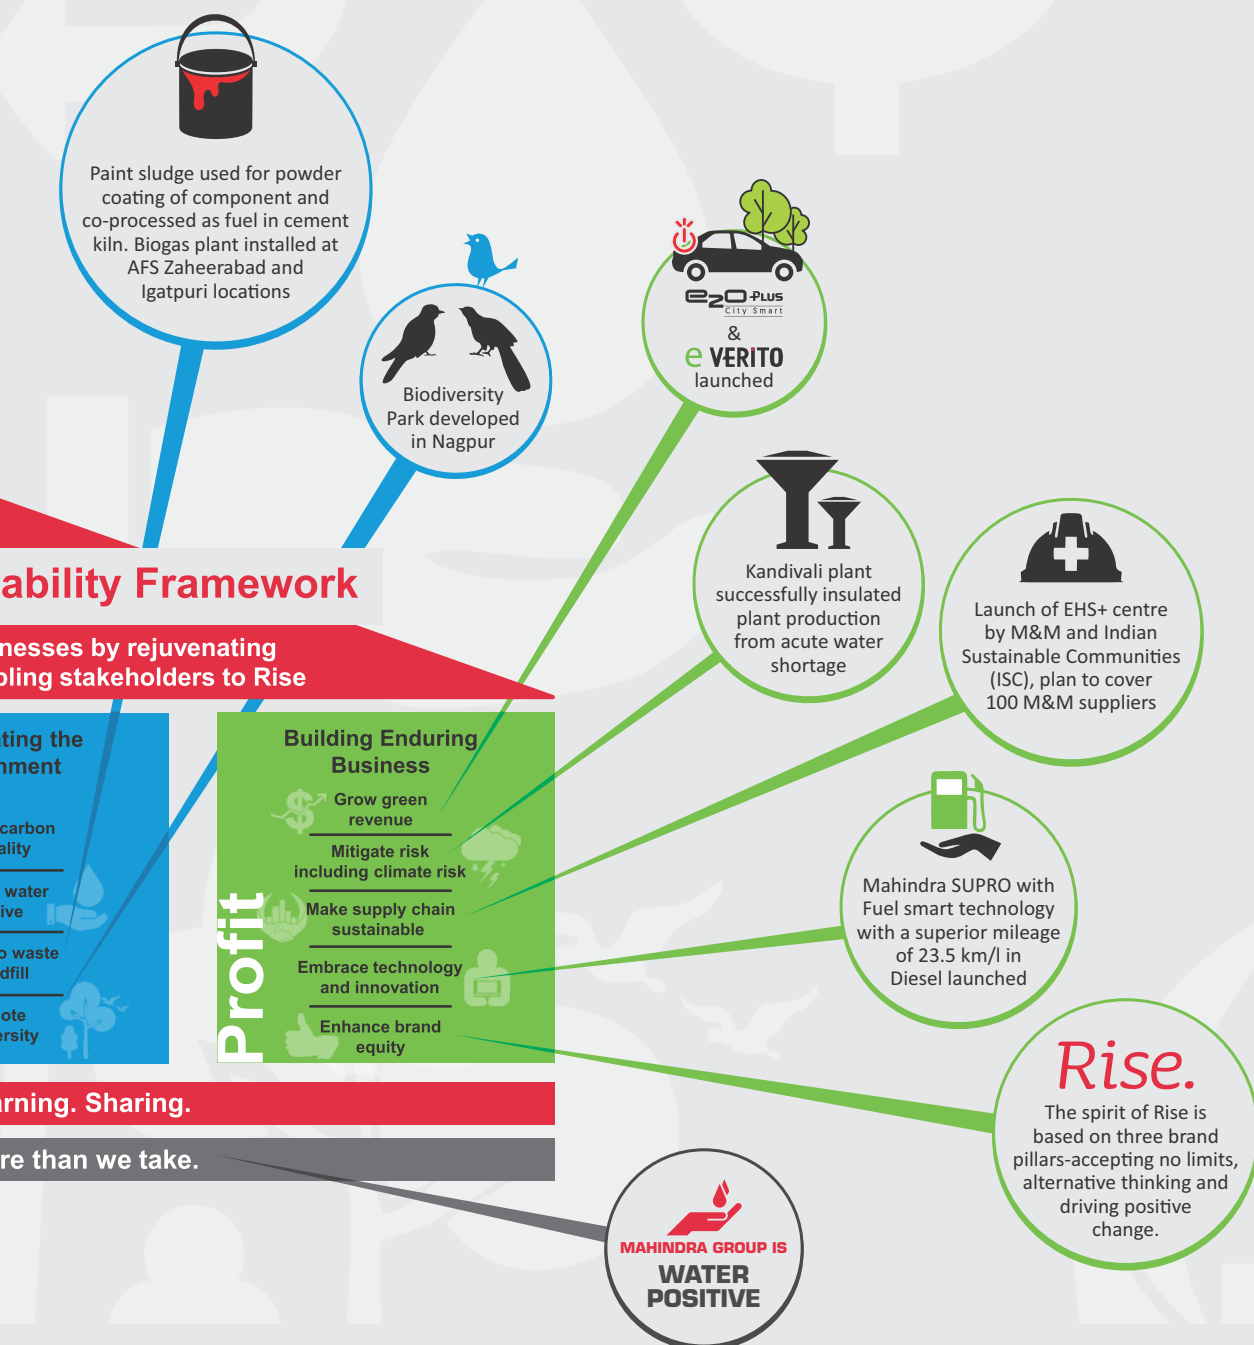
Paint sludge used for powder coating of component and co-processed as fuel in cement kiln. Biogas plant installed at AFS Zaheerabad and Igatpuri locations

Biodiversity Park developed in Nagpur

e2o PLUS City Smart & e VERITO launched

Kandivali plant successfully insulated plant production from acute water shortage

Launch of EHS+ centre by M&M and Indian Sustainable Communities (ISC), plan to cover 100 M&M suppliers

Mahindra SUPRO with Fuel smart technology with a superior mileage of 23.5 km/l in Diesel launched

Rise.

The spirit of Rise is based on three brand pillars-accepting no limits, alternative thinking and driving positive change.

MAHINDRA GROUP IS WATER POSITIVE

ability Framework

nesses by rejuvenating pling stakeholders to Rise

ting the nment

carbon ality

water ive

o waste dfill

ote ersity

Building Enduring Business

Grow green revenue

Mitigate risk including climate risk

Make supply chain sustainable

Embrace technology and innovation

Enhance brand equity

Profit

rning. Sharing.

re than we take.